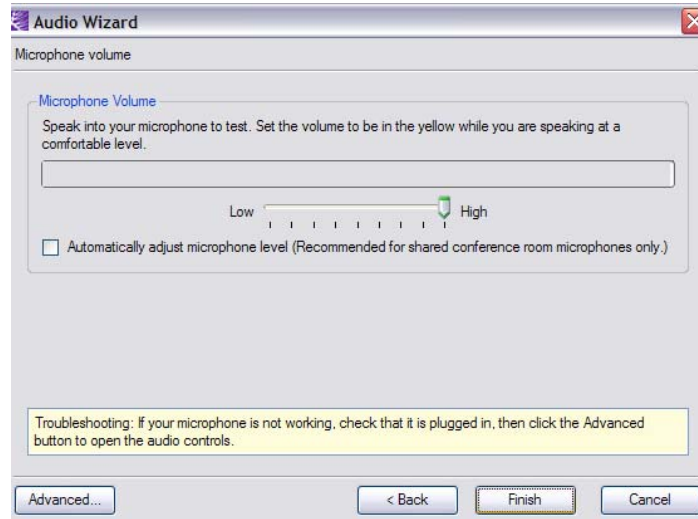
Audio Wizard

Microphone volume

Microphone Volume

Speak into your microphone to test. Set the volume to be in the yellow while you are speaking at a comfortable level.

Low High

Automatically adjust microphone level (Recommended for shared conference room microphones only.)

Troubleshooting: If your microphone is not working, check that it is plugged in, then click the Advanced button to open the audio controls.

Advanced...

< Back

Finish

Cancel